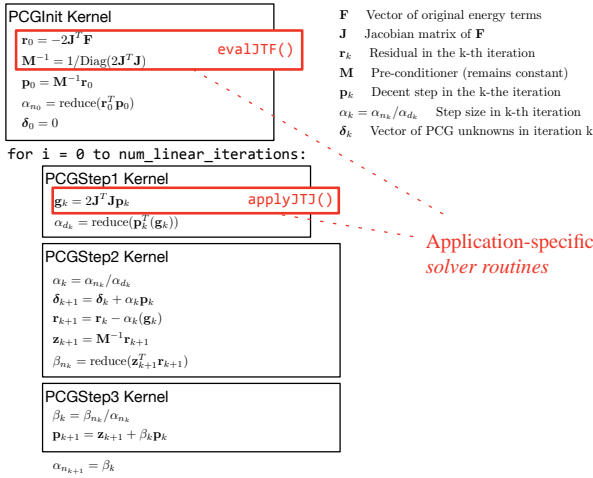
PCGInit Kernel

$\mathbf{r}_0 = -2\mathbf{J}^T\mathbf{F}$

$\mathbf{M}^{-1} = 1/\text{Diag}(2\mathbf{J}^T\mathbf{J})$

evalJTF()

$\mathbf{p}_0 = \mathbf{M}^{-1}\mathbf{r}_0$

$\alpha_{n_0} = \text{reduce}(\mathbf{r}_0^T\mathbf{p}_0)$

$\boldsymbol{\delta}_0 = 0$

$\mathbf{F}$ Vector of original energy terms

$\mathbf{J}$ Jacobian matrix of $\mathbf{F}$

$\mathbf{r}_k$ Residual in the k-th iteration

$\mathbf{M}$ Pre-conditioner (remains constant)

$\mathbf{p}_k$ Decent step in the k-the iteration

$\alpha_k = \alpha_{n_k}/\alpha_{d_k}$ Step size in k-th iteration

$\boldsymbol{\delta}_k$ Vector of PCG unknowns in iteration k

for i = 0 to num_linear_iterations:

PCGStep1 Kernel

$\mathbf{g}_k = 2\mathbf{J}^T\mathbf{J}\mathbf{p}_k$

applyJTJ()

$\alpha_{d_k} = \text{reduce}(\mathbf{p}_k^T(\mathbf{g}_k))$

Application-specific solver routines

PCGStep2 Kernel

$\alpha_k = \alpha_{n_k}/\alpha_{d_k}$

$\boldsymbol{\delta}_{k+1} = \boldsymbol{\delta}_k + \alpha_k\mathbf{p}_k$

$\mathbf{r}_{k+1} = \mathbf{r}_k - \alpha_k(\mathbf{g}_k)$

$\mathbf{z}_{k+1} = \mathbf{M}^{-1}\mathbf{r}_{k+1}$

$\beta_{n_k} = \text{reduce}(\mathbf{z}_{k+1}^T\mathbf{r}_{k+1})$

PCGStep3 Kernel

$\beta_k = \beta_{n_k}/\alpha_{n_k}$

$\mathbf{p}_{k+1} = \mathbf{z}_{k+1} + \beta_k\mathbf{p}_k$

$\alpha_{n_{k+1}} = \beta_k$